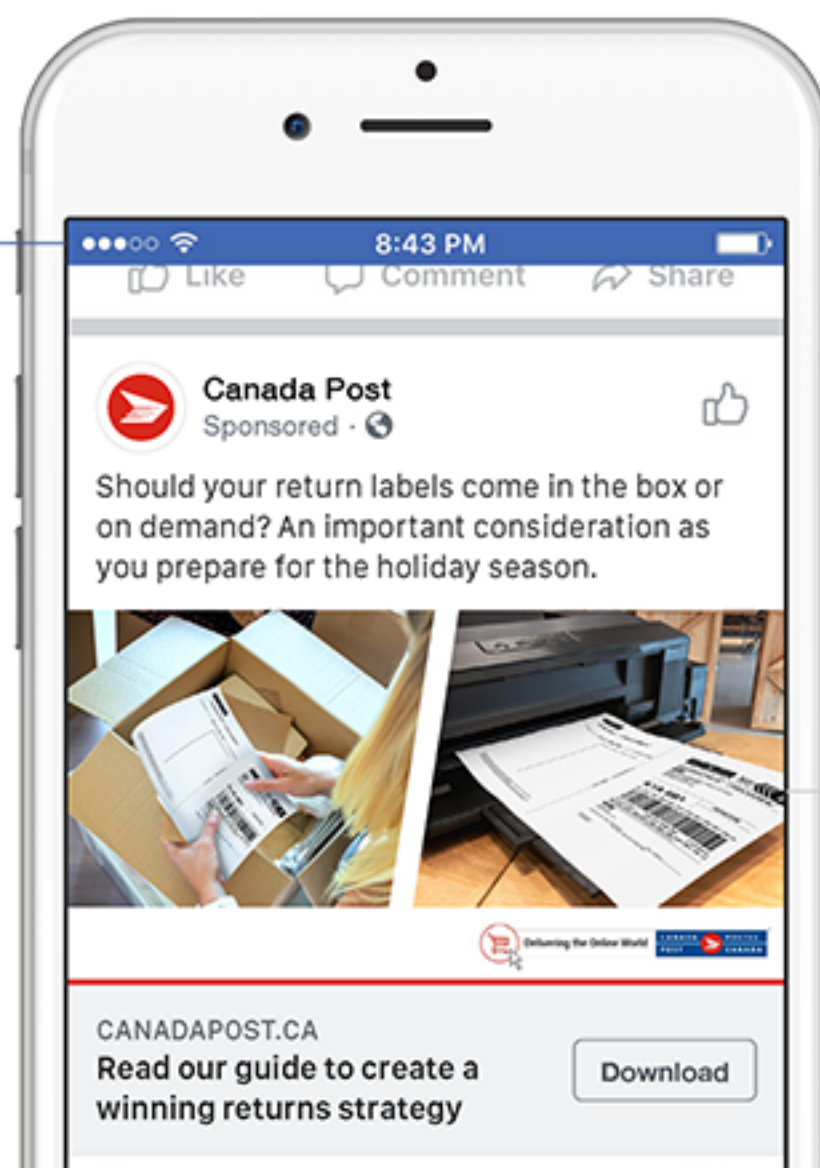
8:43 PM

Like Comment Share

Canada Post
Sponsored ·

Should your return labels come in the box or on demand? An important consideration as you prepare for the holiday season.

Delivering the Online World CANADA POST POSTES CANADA

CANADAPOST.CA
Read our guide to create a winning returns strategy

Download